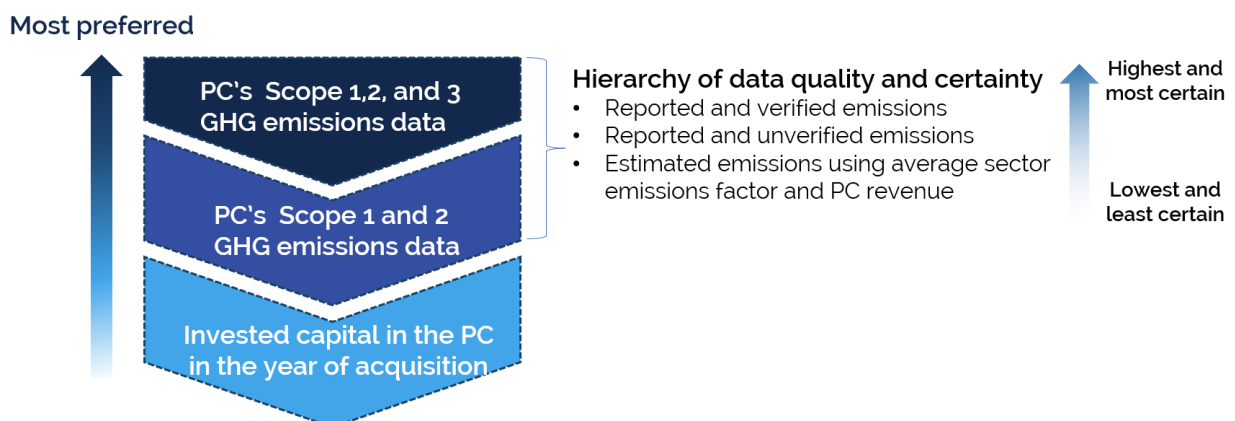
Most preferred

PC's Scope 1,2, and 3 GHG emissions data

PC's Scope 1 and 2 GHG emissions data

Invested capital in the PC in the year of acquisition

Hierarchy of data quality and certainty
• Reported and verified emissions
• Reported and unverified emissions
• Estimated emissions using average sector emissions factor and PC revenue

Highest and most certain

Lowest and least certain